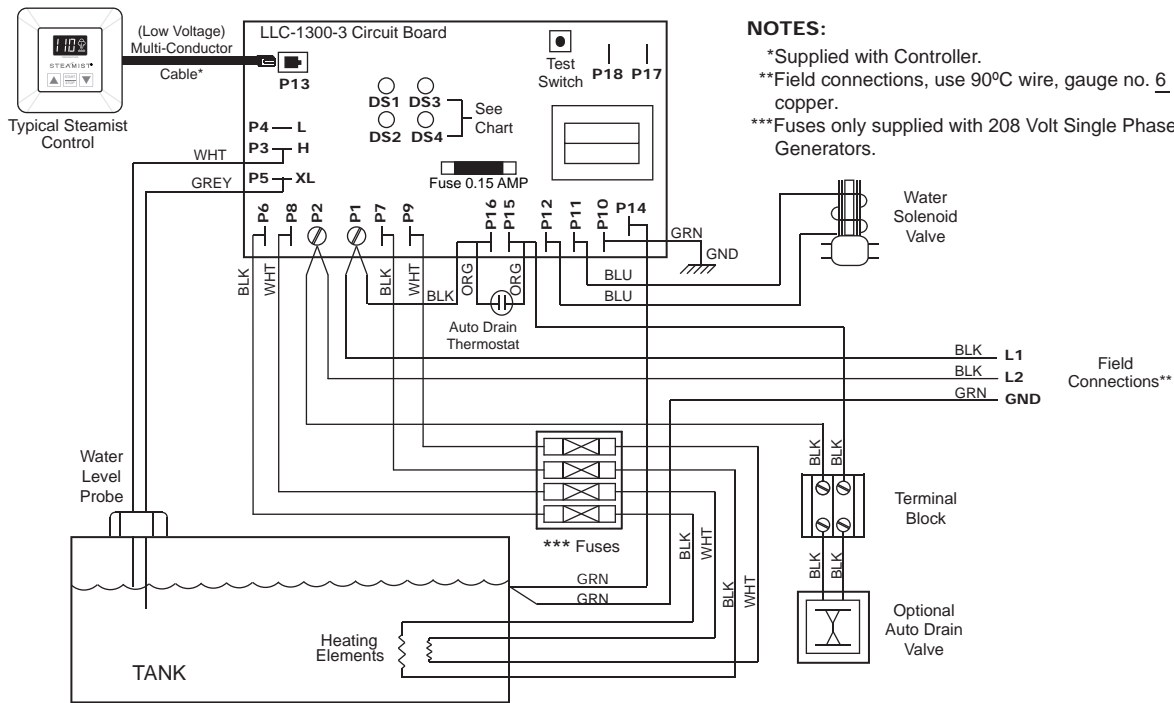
110 STEAMIST

Typical Steamist Control

(Low Voltage) Multi-Conductor Cable*

LLC-1300-3 Circuit Board

P13

Test Switch

P18 P17

DS1 DS3
DS2 DS4
See Chart

P4 L
P3 H
P5 XL

WHT
GREY

Fuse 0.15 AMP

P6 P8 P2 P1 P7 P9 P16 P15 P12 P11 P10 P14

BLK WHT BLK WHT BLK ORG ORG

GRN
GND

BLU
BLU

Auto Drain Thermostat

NOTES:
*Supplied with Controller.
**Field connections, use 90ºC wire, gauge no. 6 copper.
***Fuses only supplied with 208 Volt Single Phase Generators.

Water Solenoid Valve

BLK L1
BLK L2
GRN GND

Field Connections**

BLK BLK

Terminal Block

BLK BLK

Optional Auto Drain Valve

Water Level Probe

*** Fuses

BLK WHT
BLK WHT

GRN
GRN

Heating Elements

TANK